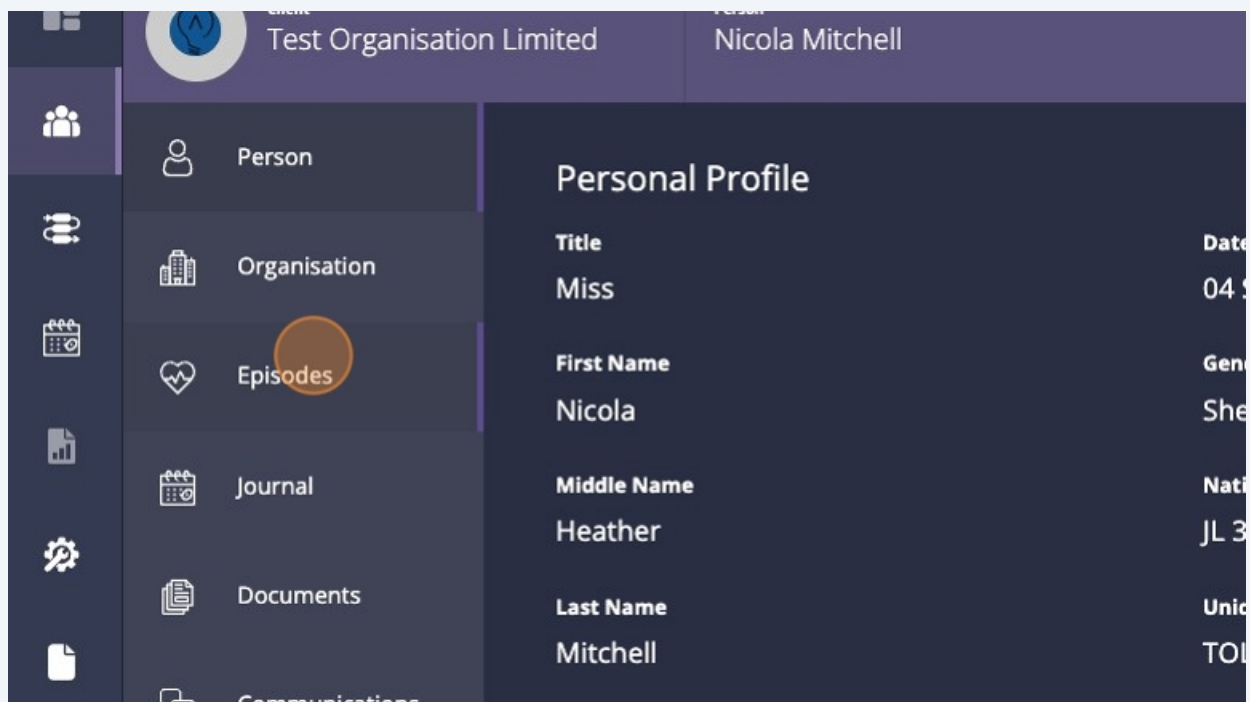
Client
Test Organisation Limited

Person
Nicola Mitchell

Person

Organisation

Episodes

Journal

Documents

Communications

Personal Profile

Title
Miss

First Name
Nicola

Middle Name
Heather

Last Name
Mitchell

Date
04 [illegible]

Gen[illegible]
She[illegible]

Nati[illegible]
JL 3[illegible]

Uni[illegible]
TO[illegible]